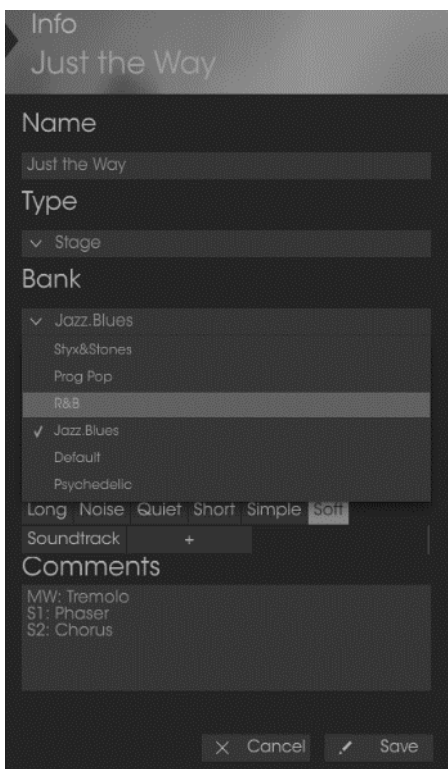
Info
Just the Way

Name

Just the Way

Type

Stage

Bank

Jazz.Blues

Styx&Stones

Prog Pop

R&B

✓ Jazz.Blues

Default

Psychedelic

Long Noise Quiet Short Simple Soft

Soundtrack +

Comments

MW: Tremolo
S1: Phaser
S2: Chorus

Cancel Save